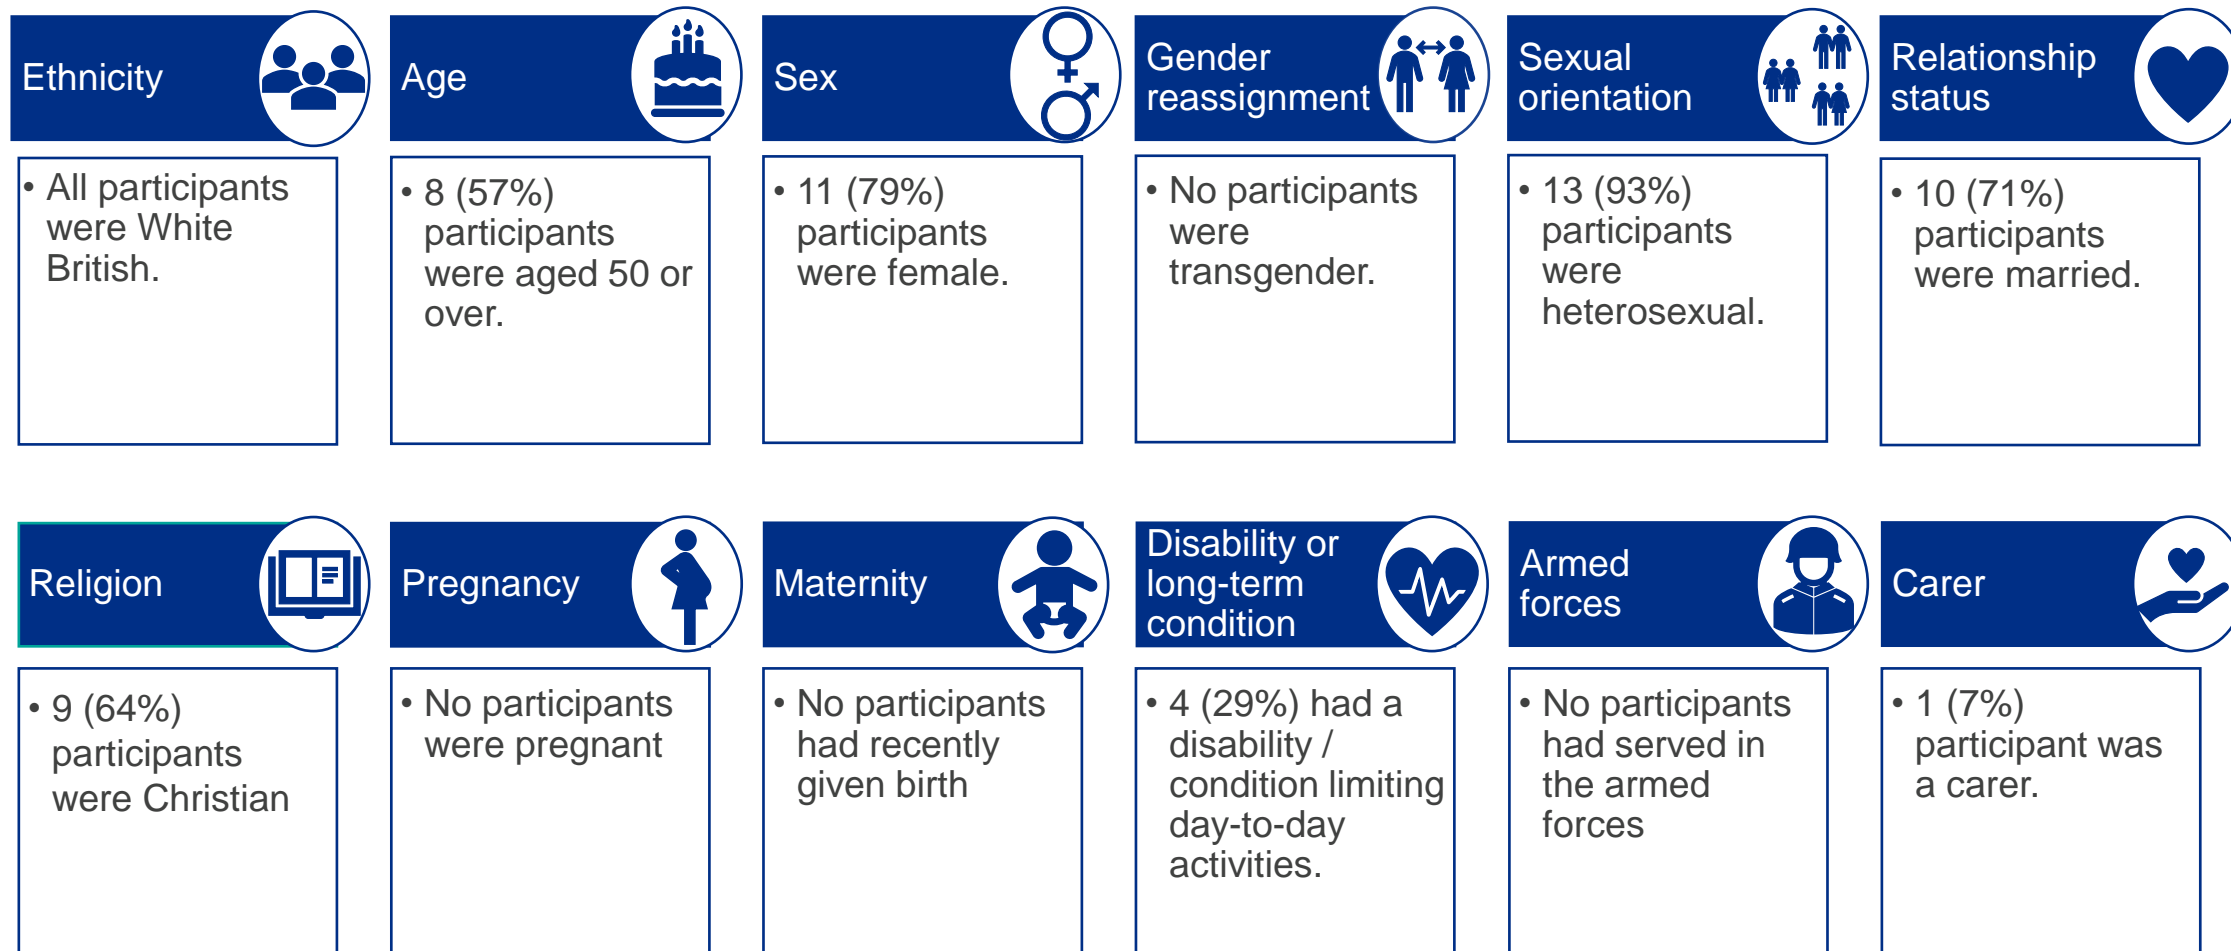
Ethnicity

• All participants were White British.

Age

• 8 (57%) participants were aged 50 or over.

Sex

• 11 (79%) participants were female.

Gender reassignment

• No participants were transgender.

Sexual orientation

• 13 (93%) participants were heterosexual.

Relationship status

• 10 (71%) participants were married.

Religion

• 9 (64%) participants were Christian

Pregnancy

• No participants were pregnant

Maternity

• No participants had recently given birth

Disability or long-term condition

• 4 (29%) had a disability / condition limiting day-to-day activities.

Armed forces

• No participants had served in the armed forces

Carer

• 1 (7%) participant was a carer.